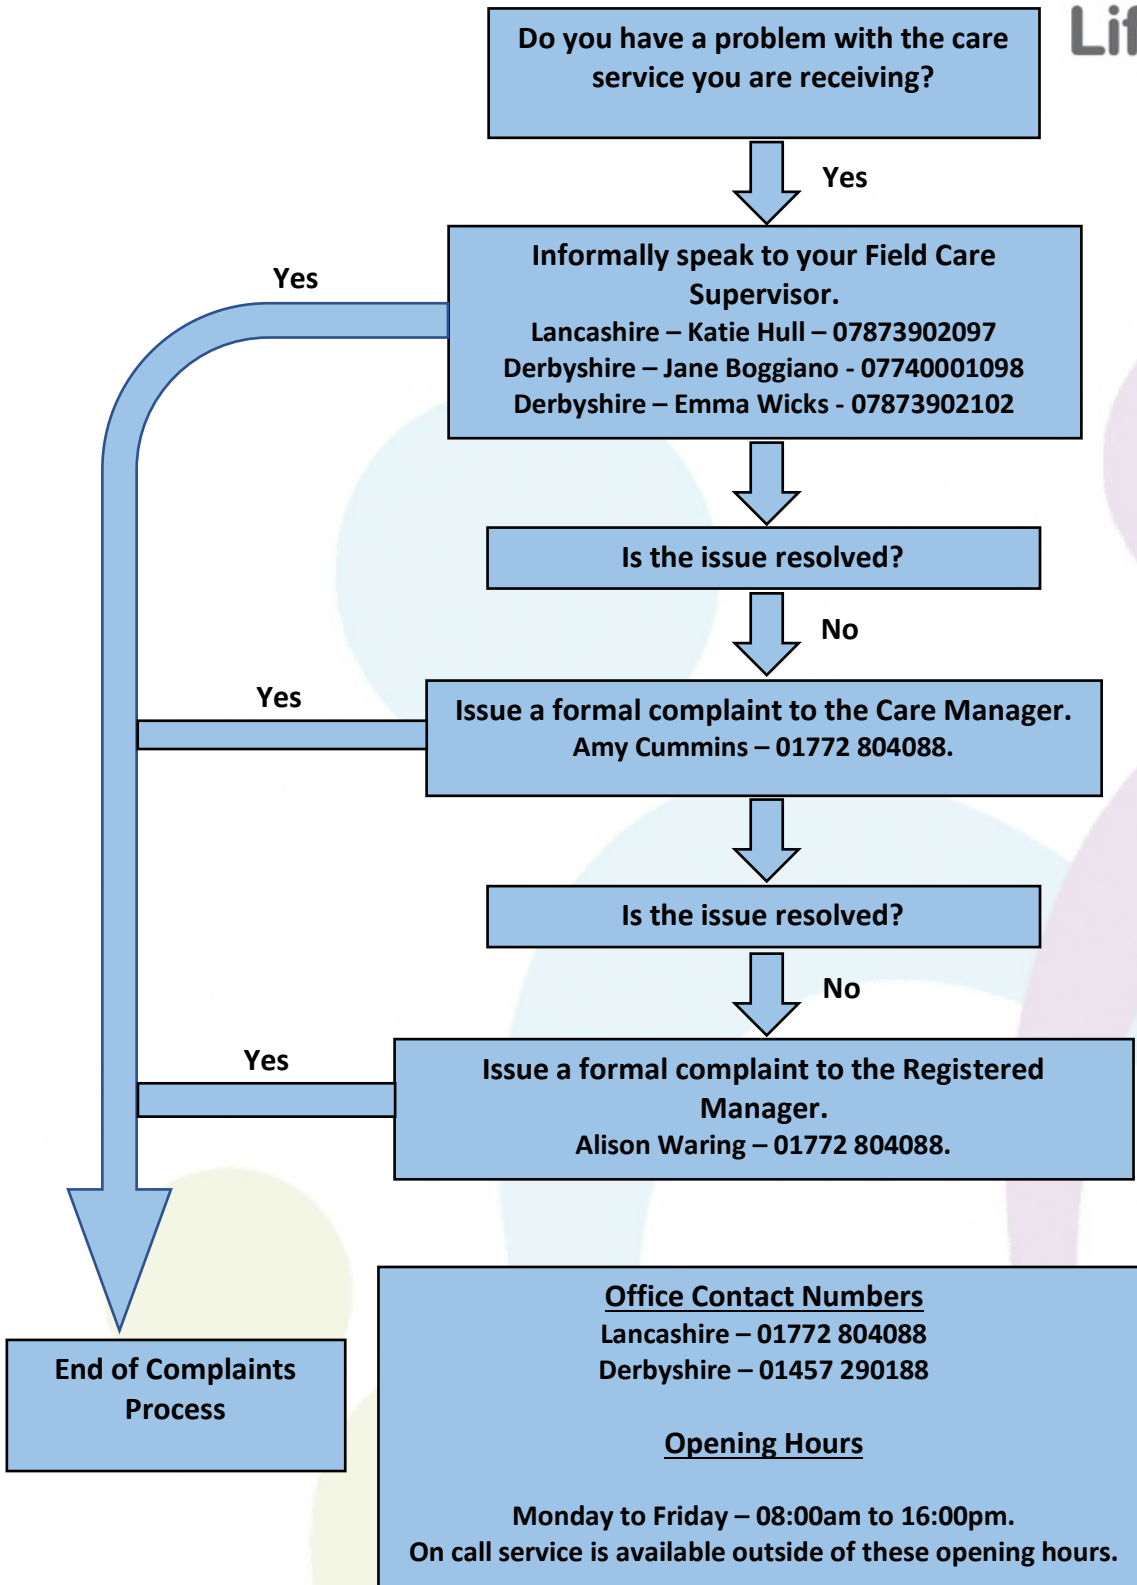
Do you have a problem with the care service you are receiving?

Yes

Informally speak to your Field Care Supervisor.
Lancashire – Katie Hull – 07873902097
Derbyshire – Jane Boggiano - 07740001098
Derbyshire – Emma Wicks - 07873902102

Yes

Is the issue resolved?

No

Issue a formal complaint to the Care Manager.
Amy Cummins – 01772 804088.

Yes

Is the issue resolved?

No

Issue a formal complaint to the Registered Manager.
Alison Waring – 01772 804088.

Yes

End of Complaints Process

Office Contact Numbers
Lancashire – 01772 804088
Derbyshire – 01457 290188

Opening Hours

Monday to Friday – 08:00am to 16:00pm.
On call service is available outside of these opening hours.

Li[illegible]